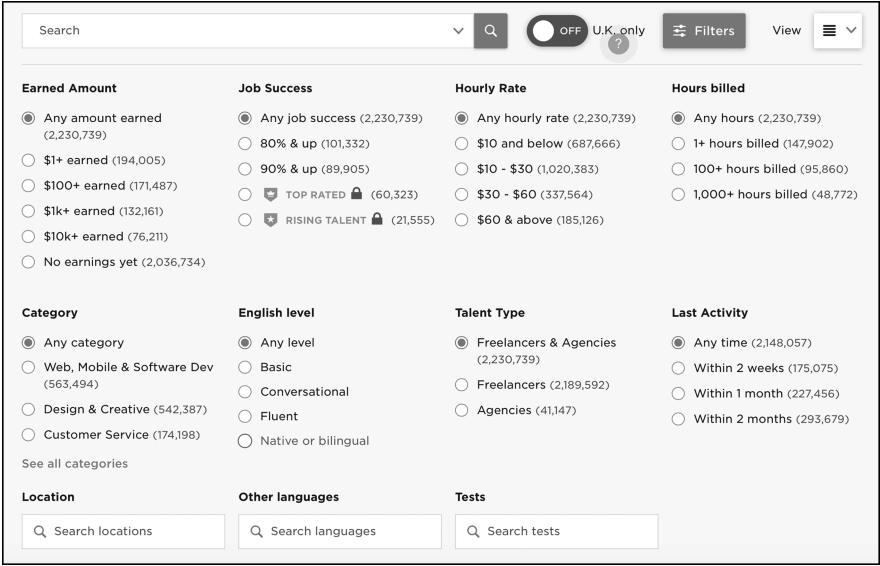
Search

OFF U.K. only

?

Filters

View

Earned Amount

Any amount earned (2,230,739)

$1+ earned (194,005)

$100+ earned (171,487)

$1k+ earned (132,161)

$10k+ earned (76,211)

No earnings yet (2,036,734)

Job Success

Any job success (2,230,739)

80% & up (101,332)

90% & up (89,905)

TOP RATED (60,323)

RISING TALENT (21,555)

Hourly Rate

Any hourly rate (2,230,739)

$10 and below (687,666)

$10 - $30 (1,020,383)

$30 - $60 (337,564)

$60 & above (185,126)

Hours billed

Any hours (2,230,739)

1+ hours billed (147,902)

100+ hours billed (95,860)

1,000+ hours billed (48,772)

Category

Any category

Web, Mobile & Software Dev (563,494)

Design & Creative (542,387)

Customer Service (174,198)

See all categories

English level

Any level

Basic

Conversational

Fluent

Native or bilingual

Talent Type

Freelancers & Agencies (2,230,739)

Freelancers (2,189,592)

Agencies (41,147)

Last Activity

Any time (2,148,057)

Within 2 weeks (175,075)

Within 1 month (227,456)

Within 2 months (293,679)

Location

Search locations

Other languages

Search languages

Tests

Search tests